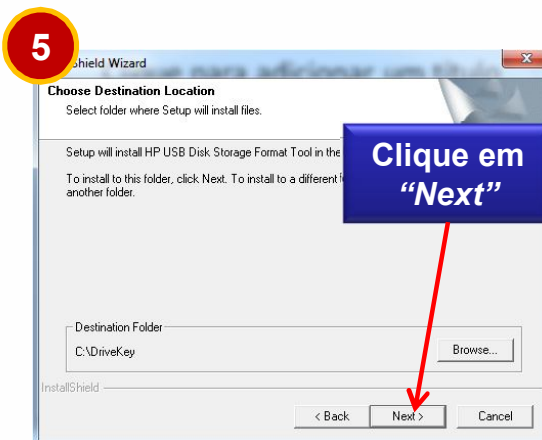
5

Shield Wizard

Clique para adicionar um título

Choose Destination Location

Select folder where Setup will install files.

Setup will install HP USB Disk Storage Format Tool in the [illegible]

To install to this folder, click Next. To install to a different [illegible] another folder.

Clique em *"Next"*

Destination Folder

C:\DriveKey

Browse...

InstallShield

< Back

Next >

Cancel